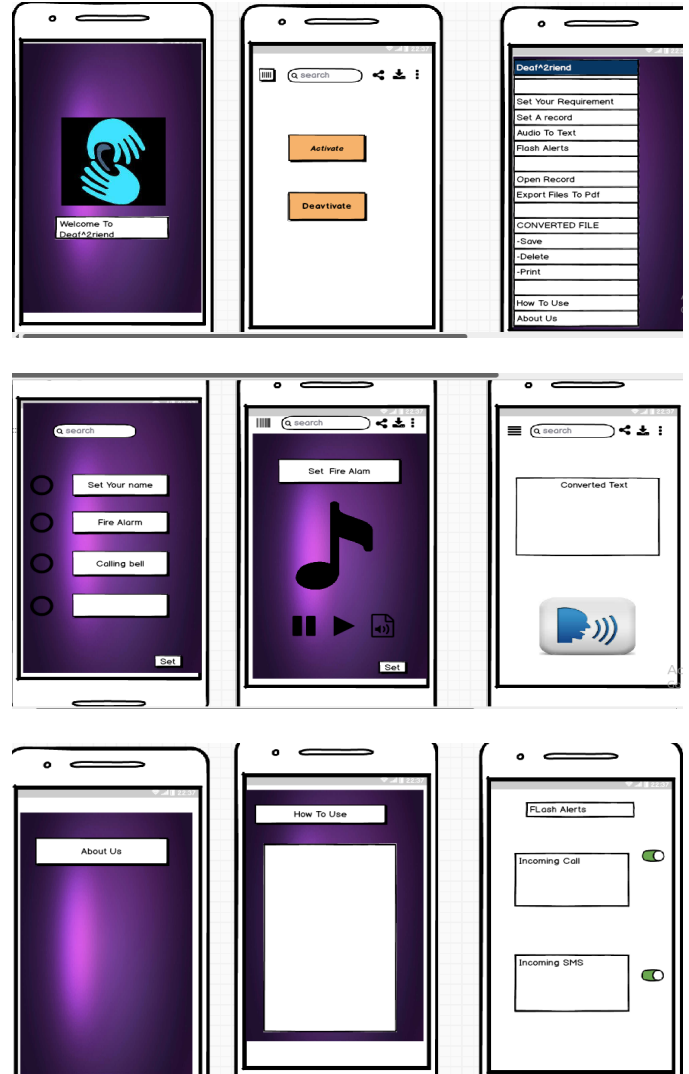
Welcome To Deaf^2riend

search

Activate

Deavtivate

Deaf^2riend

Set Your Requirement

Set A record

Audio To Text

Flash Alerts

Open Record

Export Files To Pdf

CONVERTED FILE

-Save

-Delete

-Print

How To Use

About Us

search

Set Your name

Fire Alarm

Calling bell

Set

search

Set Fire Alam

Set

search

Converted Text

About Us

How To Use

FLash Alerts

Incoming Call

Incoming SMS